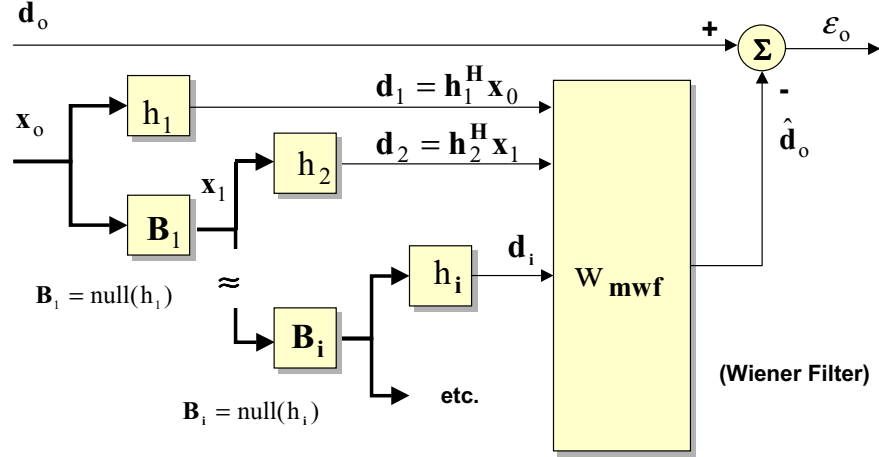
$\mathbf{d}_o$

+

$\Sigma$

$\varepsilon_o$

-

$\hat{\mathbf{d}}_o$

$\mathbf{x}_o$

$h_1$

$\mathbf{d}_1 = \mathbf{h}_1^{\mathbf{H}}\mathbf{x}_0$

$\mathbf{B}_1$

$\mathbf{x}_1$

$h_2$

$\mathbf{d}_2 = \mathbf{h}_2^{\mathbf{H}}\mathbf{x}_1$

$\mathbf{B}_1 = \text{null}(h_1)$

$\approx$

$h_\mathbf{i}$

$\mathbf{d}_i$

$\mathbf{B}_\mathbf{i}$

$W_{\mathbf{mwf}}$

etc.

(Wiener Filter)

$\mathbf{B}_i = \text{null}(h_i)$